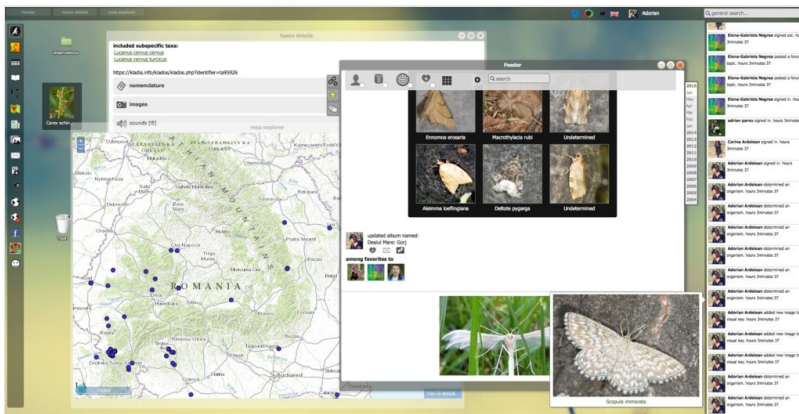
Feeder
taxon details
map explorer
Adorian
general search...

taxon details
included subspecific taxa:
Lucanus cervus cervus
Lucanus cervus turcicus
https://kladia.info/kladoa/kladoa.php?identifier=ta85926
nomenclature
images
sounds [0]
map explorer

Cerne echin

ROMANIA

Feeder
search

Ennomos erosaria
Macrothylacia rubi
Undetermined
Aleimma loeflingiana
Deltote pygarga
Undetermined

updated album named:
Dealul Mare, Gorj
among favorites to

Scopula immorata

Elena-Gabriela Negrea signed in. hours 3minutes 37
Elena-Gabriela Negrea posted a forum topic. hours 3minutes 37
Elena-Gabriela Negrea signed in. hours 3minutes 37
adrian pares signed in. hours 3minutes 37
Corina Ardelean signed in. hours 3minutes 37
Adorian Ardelean signed in. hours 3minutes 37
Adorian Ardelean determined an organism. hours 3minutes 37
Adorian Ardelean determined an organism. hours 3minutes 37
Adorian Ardelean determined an organism. hours 3minutes 37
Adorian Ardelean determined an organism. hours 3minutes 37
Adorian Ardelean determined an organism. hours 3minutes 37
Adorian Ardelean added new image to visual key. hours 3minutes 37
Adorian Ardelean added new image to visual key. hours 3minutes 37
Adorian Ardelean determined an organism. hours 3minutes 37
Adorian Ardelean determined an organism. hours 3minutes 37
Adorian Ardelean added new image to visual key. hours 3minutes 37
Adorian Ardelean determined an organism. hours 3minutes 37